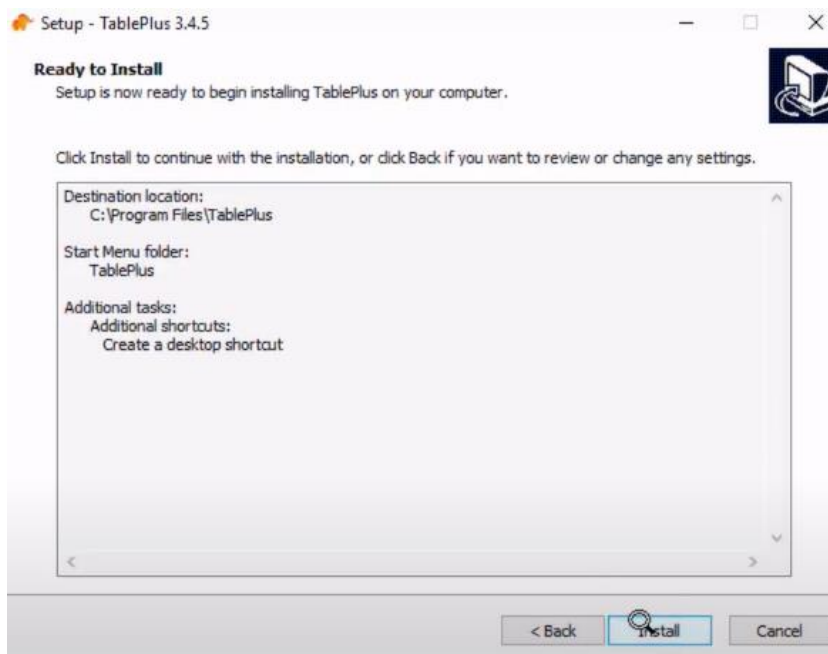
Setup - TablePlus 3.4.5

Ready to Install
Setup is now ready to begin installing TablePlus on your computer.

Click Install to continue with the installation, or click Back if you want to review or change any settings.

Destination location:
C:\Program Files\TablePlus

Start Menu folder:
TablePlus

Additional tasks:
Additional shortcuts:
Create a desktop shortcut

< Back
Install
Cancel